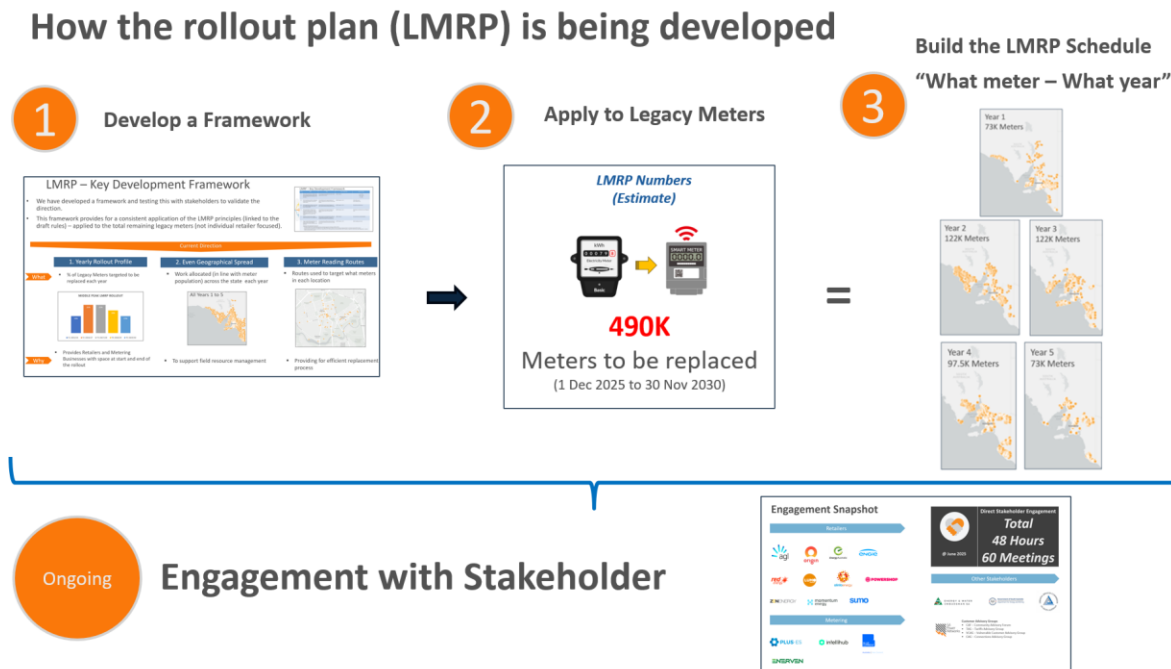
How the rollout plan (LMRP) is being developed

1 Develop a Framework

2 Apply to Legacy Meters

3 Build the LMRP Schedule "What meter – What year"

LMRP – Key Development Framework

- We have developed a framework and testing this with stakeholders to validate the direction.
- This framework provides for a consistent application of the LMRP principles (linked to the draft rules) – applied to the total remaining legacy meters (not individual retailer focused).

Current Direction

1. Yearly Rollout Profile
2. Even Geographical Spread
3. Meter Reading Routes

What

- % of Legacy Meters targeted to be replaced each year
- Work allocated (in line with meter population) across the state each year
- Routes used to target what meters in each location

Why

- Provides Retailers and Metering Businesses with space at start and end of the rollout
- To support field resource management
- Providing for efficient replacement process

LMRP Numbers (Estimate)

kWh

SMART METER

490K

Meters to be replaced

(1 Dec 2025 to 30 Nov 2030)

=

Year 1 73K Meters

Year 2 122K Meters

Year 3 122K Meters

Year 4 97.5K Meters

Year 5 73K Meters

Ongoing

Engagement with Stakeholder

Engagement Snapshot

Retailers

agl

origin

SUMO

Metering

PLUS ES

intellihub

Direct Stakeholder Engagement

Total 48 Hours 60 Meetings

Other Stakeholders